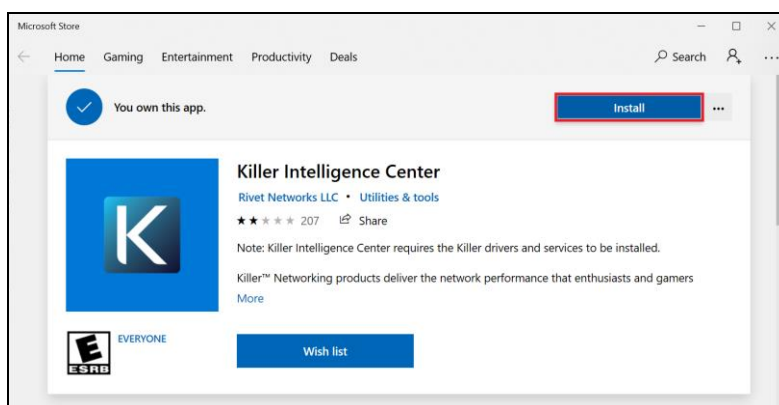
Microsoft Store

Home Gaming Entertainment Productivity Deals

Search

You own this app.

Install

...

K

Killer Intelligence Center

Rivet Networks LLC • Utilities & tools

★★★★★ 207 Share

Note: Killer Intelligence Center requires the Killer drivers and services to be installed.

Killer™ Networking products deliver the network performance that enthusiasts and gamers

More

E

ESRB

EVERYONE

Wish list